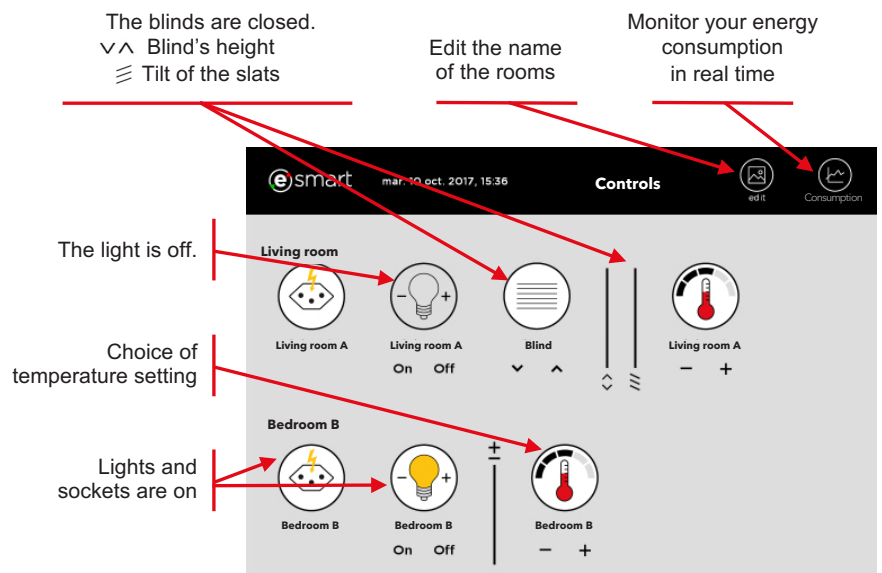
The blinds are closed.
∨∧ Blind's height
⦙ Tilt of the slats

Edit the name of the rooms

Monitor your energy consumption in real time

esmart mar. 10 oct. 2017, 15:36 Controls edit Consumption

The light is off.

Living room

Living room A

– +

Living room A

On Off

Blind

∨ ∧

Living room A

– +

Choice of temperature setting

Bedroom B

Lights and sockets are on

Bedroom B

– +

Bedroom B

On Off

+
–

Bedroom B

– +